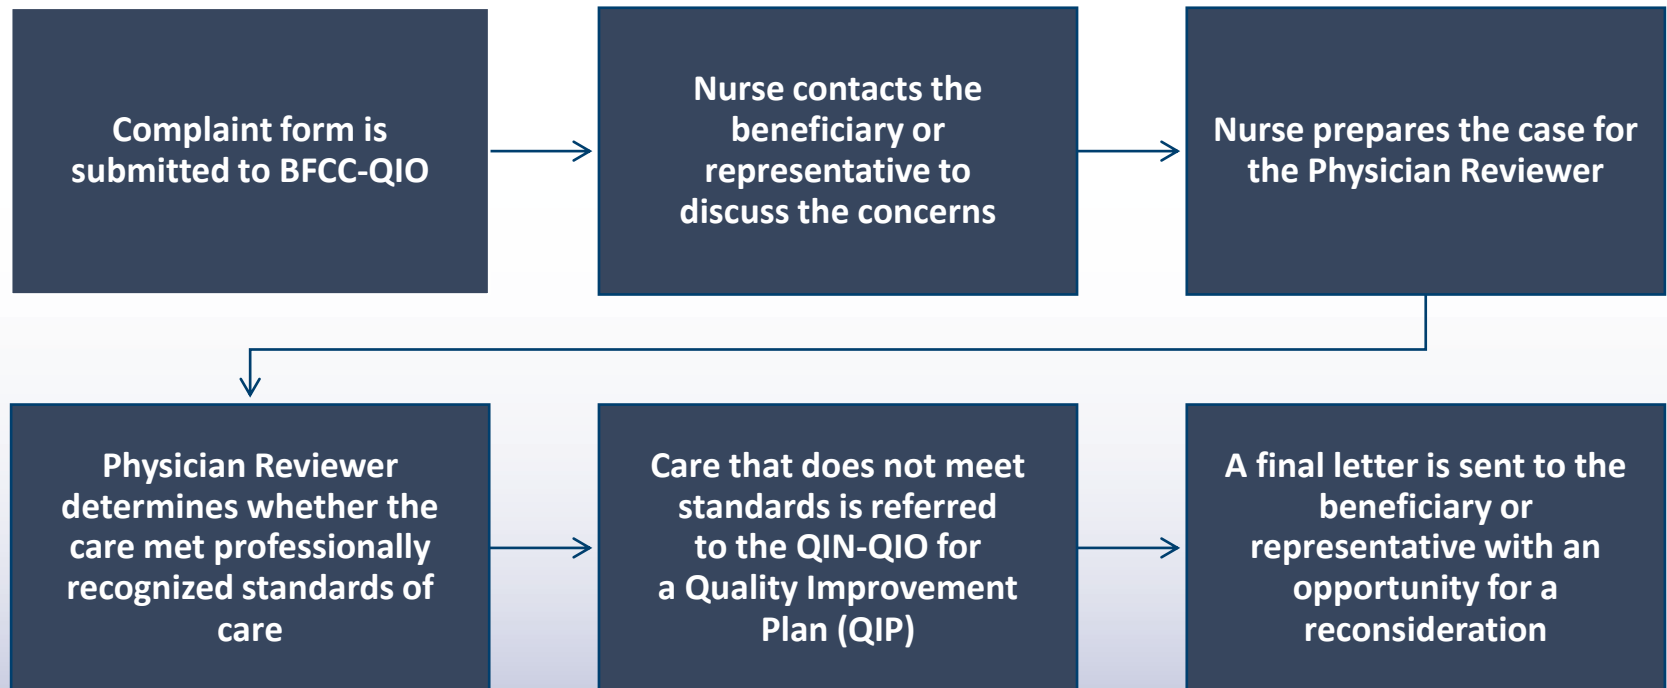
Complaint form is submitted to BFCC-QIO

Nurse contacts the beneficiary or representative to discuss the concerns

Nurse prepares the case for the Physician Reviewer

Physician Reviewer determines whether the care met professionally recognized standards of care

Care that does not meet standards is referred to the QIN-QIO for a Quality Improvement Plan (QIP)

A final letter is sent to the beneficiary or representative with an opportunity for a reconsideration